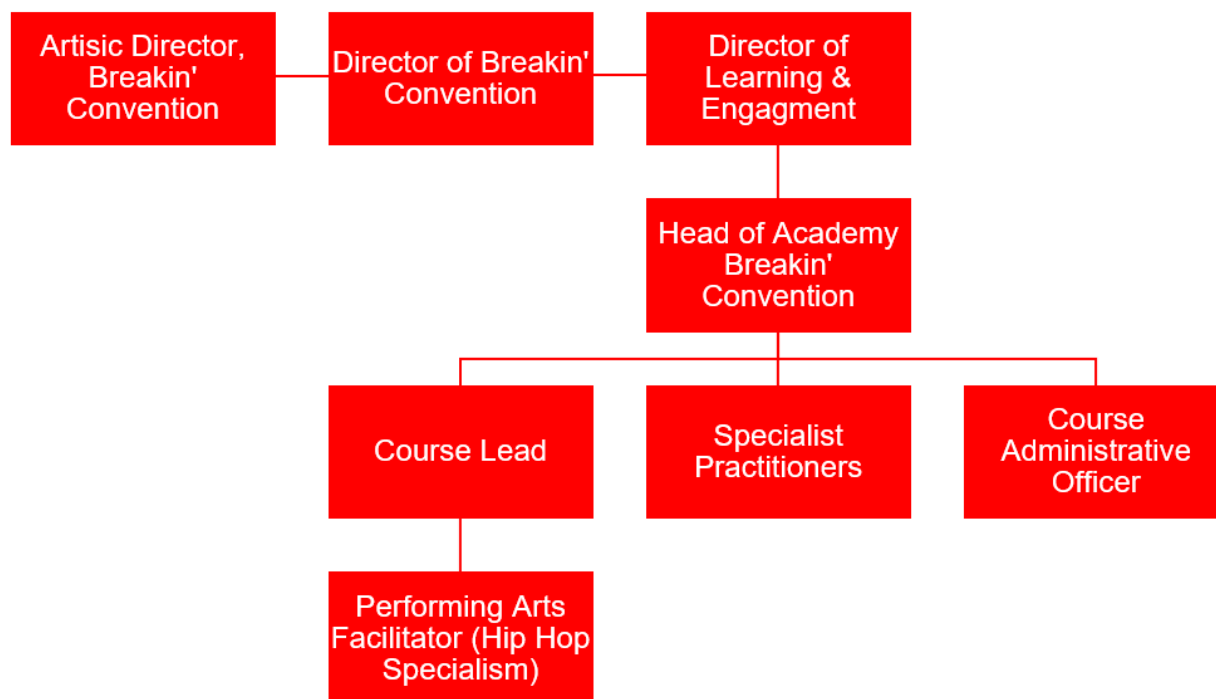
Artisic Director, Breakin' Convention

Director of Breakin' Convention

Director of Learning & Engagment

Head of Academy Breakin' Convention

Course Lead

Specialist Practitioners

Course Administrative Officer

Performing Arts Facilitator (Hip Hop Specialism)